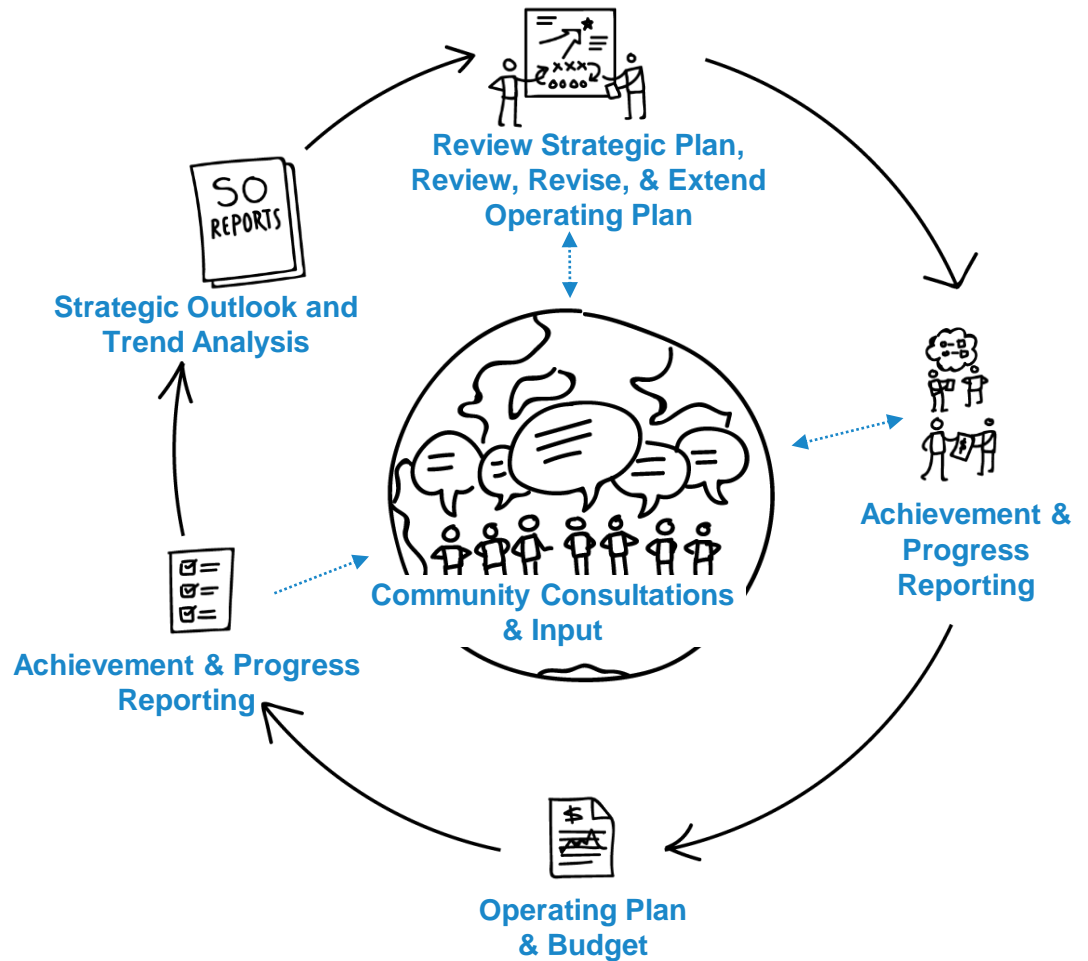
Review Strategic Plan, Review, Revise, & Extend Operating Plan

SO REPORTS

Strategic Outlook and Trend Analysis

Achievement & Progress Reporting

Community Consultations & Input

Achievement & Progress Reporting

$

Operating Plan & Budget